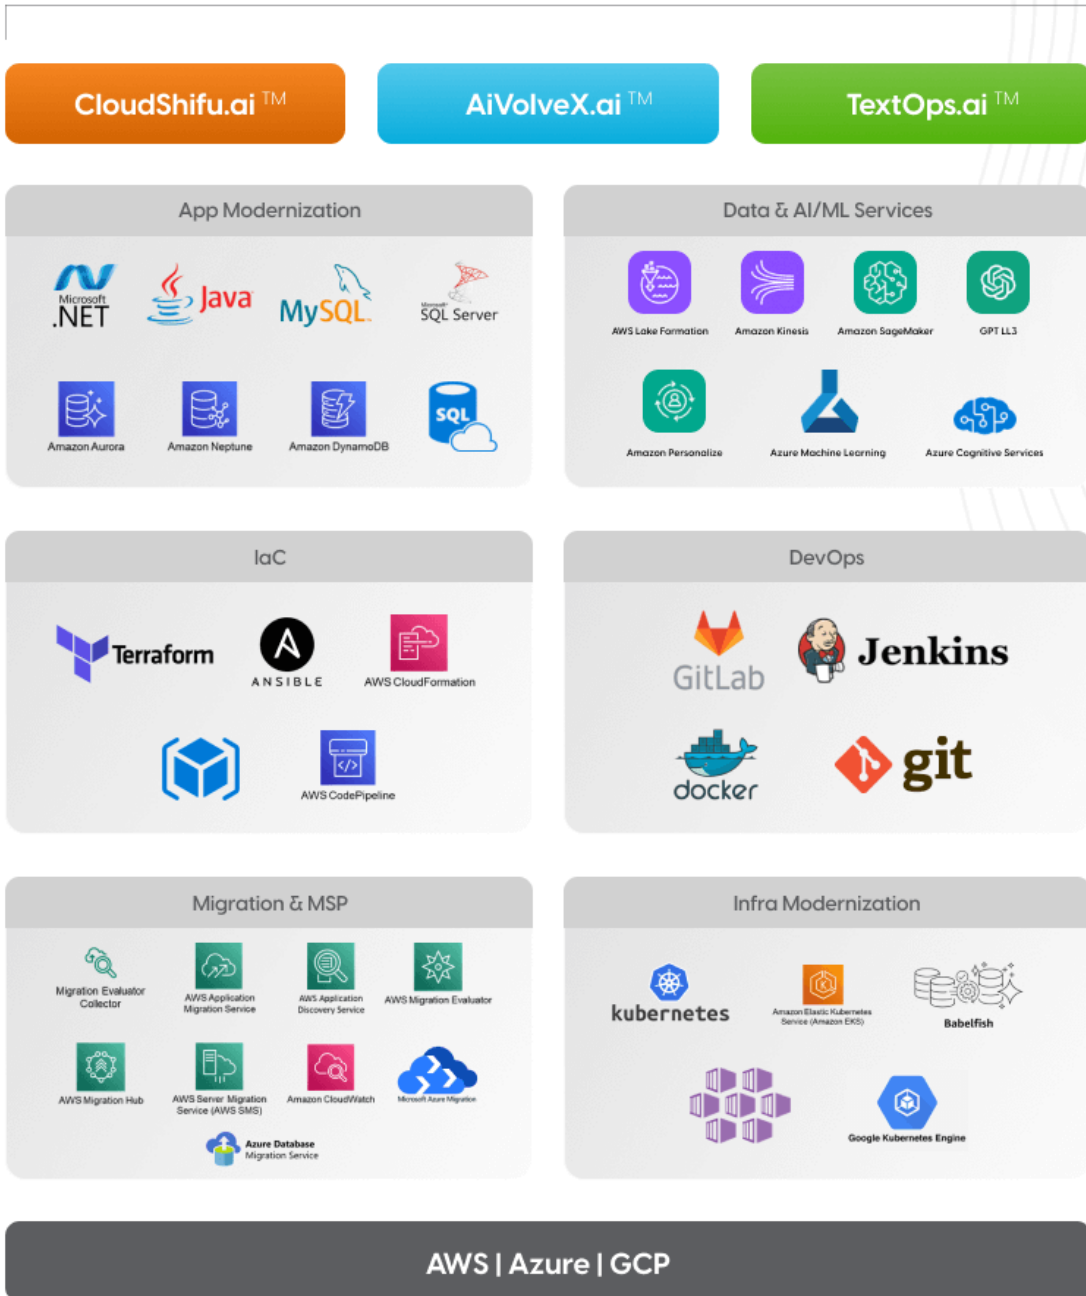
CloudShifu.ai TM

AiVolveX.ai TM

TextOps.ai TM

App Modernization

Microsoft .NET

Java

MySQL

Microsoft SQL Server

Amazon Aurora

Amazon Neptune

Amazon DynamoDB

SQL

Data & AI/ML Services

AWS Lake Formation

Amazon Kinesis

Amazon SageMaker

GPT LL3

Amazon Personalize

Azure Machine Learning

Azure Cognitive Services

IaC

Terraform

ANSIBLE

AWS CloudFormation

AWS CodePipeline

DevOps

GitLab

Jenkins

docker

git

Migration & MSP

Migration Evaluator Collector

AWS Application Migration Service

AWS Application Discovery Service

AWS Migration Evaluator

AWS Migration Hub

AWS Server Migration Service (AWS SMS)

Amazon CloudWatch

Microsoft Azure Migration

Azure Database Migration Service

Infra Modernization

kubernetes

Amazon Elastic Kubernetes Service (Amazon EKS)

Babelfish

Google Kubernetes Engine

AWS | Azure | GCP